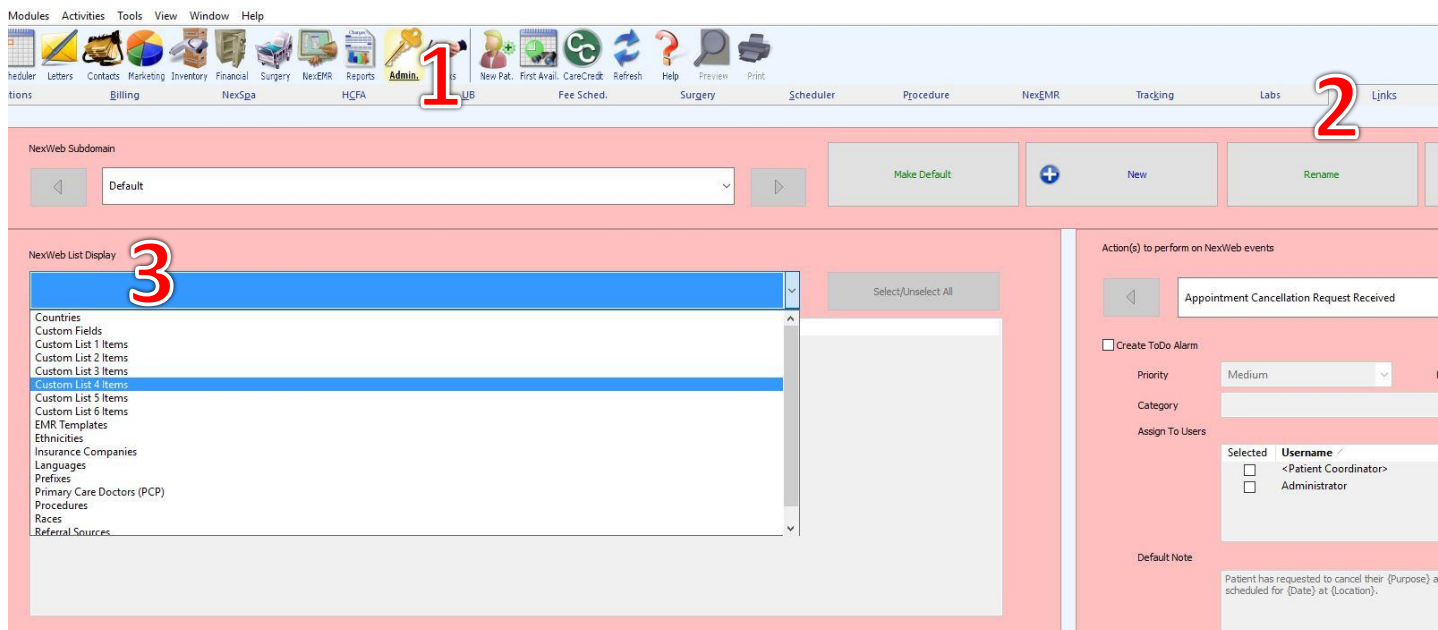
Modules Activities Tools View Window Help

heduler Letters Contacts Marketing Inventory Financial Surgery NexEMR Reports Admin. 1 ks New Pat. First Avail. CareCredit Refresh Help Preview Print

tions Billing NexSpa HCFA UB Fee Sched. Surgery Scheduler Procedure NexEMR Tracking Labs 2 Links

NexWeb Subdomain

Default

Make Default

New

Rename

NexWeb List Display 3

Select/Unselect All

Countries
Custom Fields
Custom List 1 Items
Custom List 2 Items
Custom List 3 Items
Custom List 4 Items
Custom List 5 Items
Custom List 6 Items
EMR Templates
Ethnicities
Insurance Companies
Languages
Prefixes
Primary Care Doctors (PCP)
Procedures
Races
Referral Sources

Action(s) to perform on NexWeb events

Appointment Cancellation Request Received

Create ToDo Alarm

Priority Medium

Category

Assign To Users

| Selected | Username |
|---|---|
| ☐ | <Patient Coordinator> |
| ☐ | Administrator |

Default Note

Patient has requested to cancel their {Purpose} a scheduled for {Date} at {Location}.